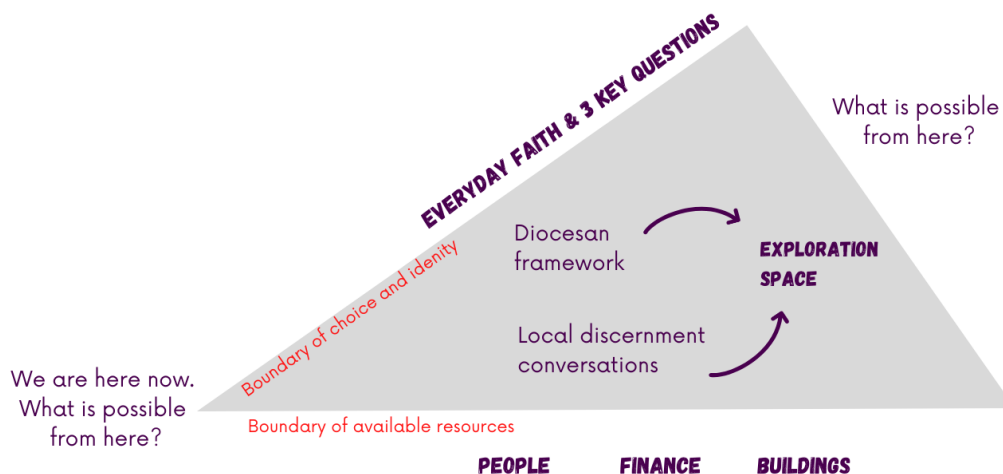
EVERYDAY FAITH & 3 KEY QUESTIONS

What is possible from here?

Boundary of choice and idenity

Diocesan framework

EXPLORATION SPACE

Local discernment conversations

We are here now. What is possible from here?

Boundary of available resources

PEOPLE FINANCE BUILDINGS